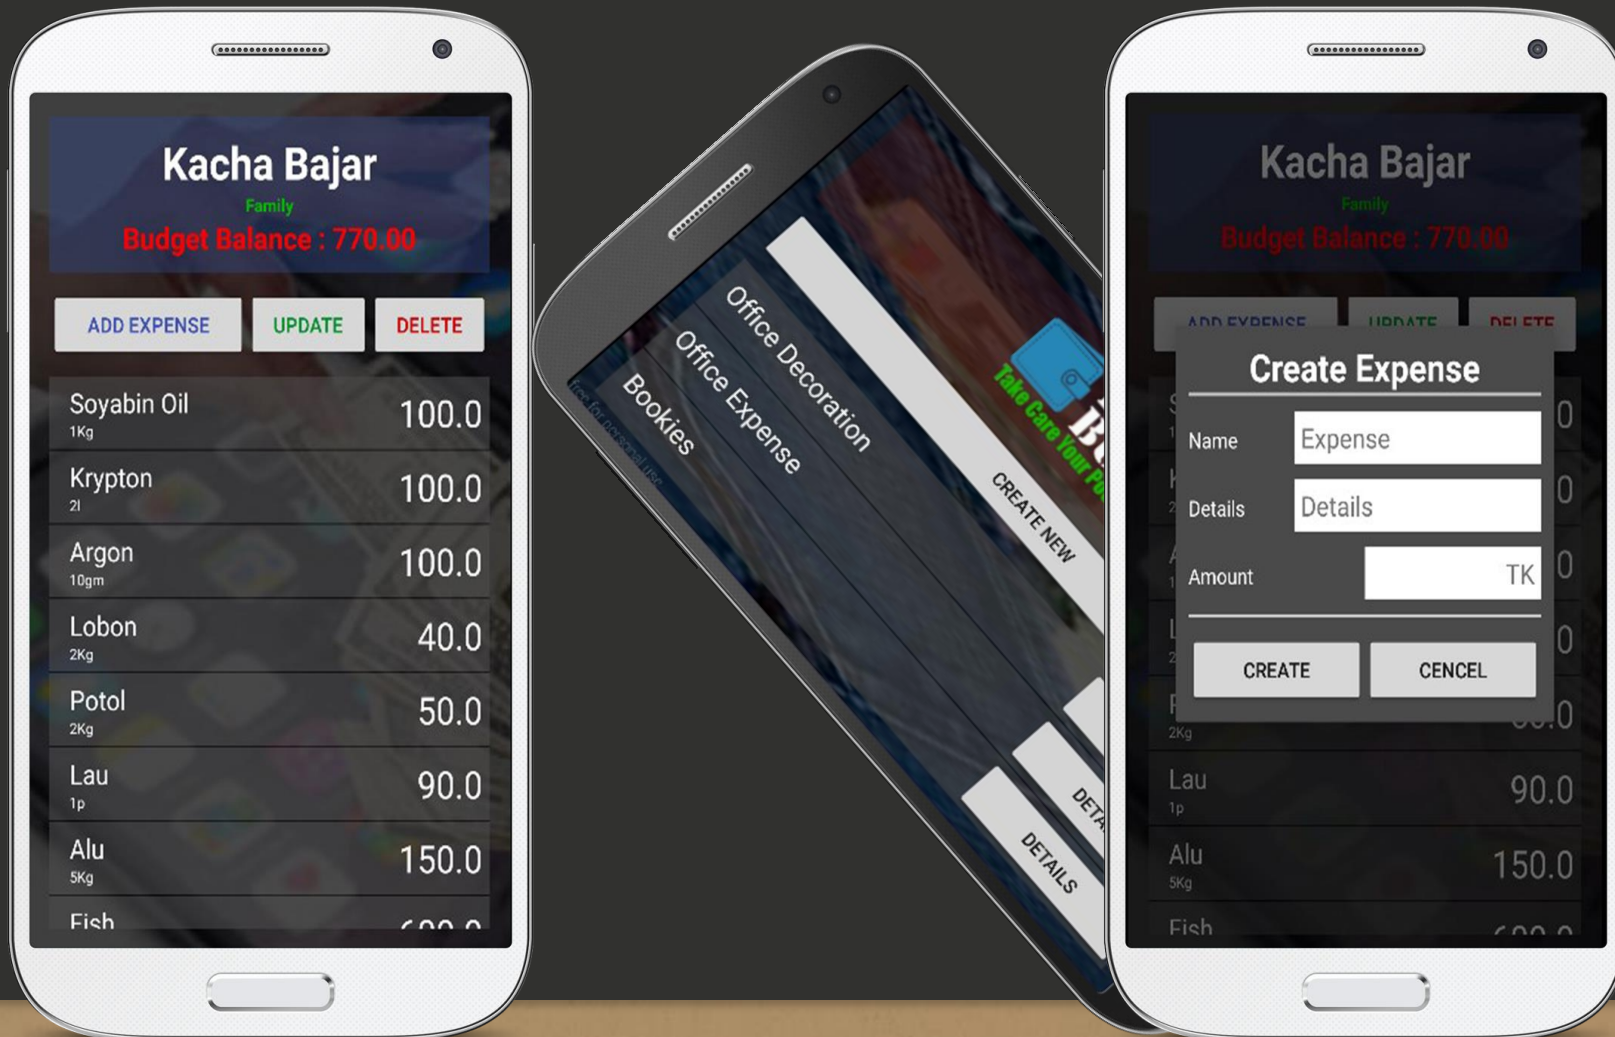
Kacha Bajar
Family
Budget Balance : 770.00

ADD EXPENSE
UPDATE
DELETE

Soyabin Oil
1Kg
100.0
Krypton
2l
100.0
Argon
10gm
100.0
Lobon
2Kg
40.0
Potol
2Kg
50.0
Lau
1p
90.0
Alu
5Kg
150.0
Fish
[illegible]

Office Decoration
Office Expense
Bookies
free for personal use
Take Care Your P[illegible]
B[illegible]
CREATE NEW
DETA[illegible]
DETAILS

Kacha Bajar
Family
Budget Balance : 770.00
ADD EXPENSE
UPDATE
DELETE

Create Expense
Name
Expense
Details
Details
Amount
TK
CREATE
CENCEL

2Kg
Lau
1p
90.0
Alu
5Kg
150.0
Fish
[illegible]